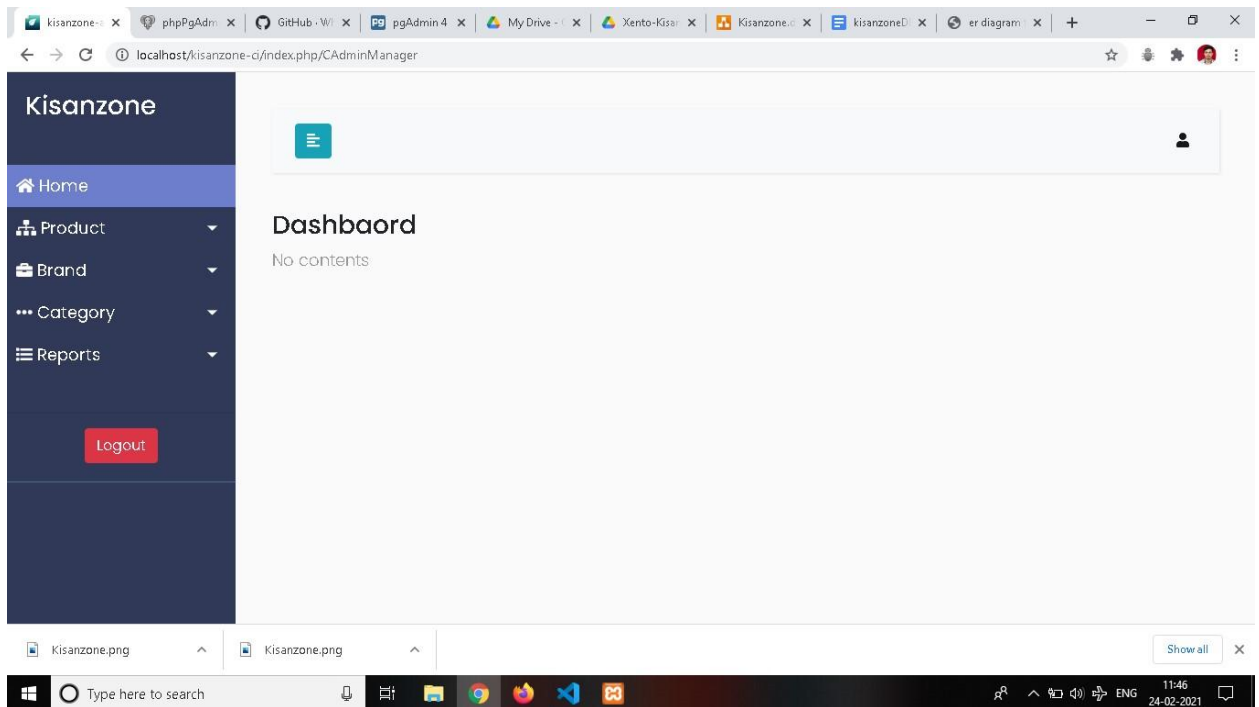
kisanzone- × phpPgAdm × GitHub · W × pgAdmin 4 × My Drive - × Xento-Kisa × Kisanzone. × kisanzoneD × er diagram × +

localhost/kisanzone-ci/index.php/CAdminManager

Kisanzone

Home

Product

Brand

Category

Reports

Logout

Dashbaord

No contents

Kisanzone.png

Kisanzone.png

Show all

Type here to search

ENG 11:46 24-02-2021